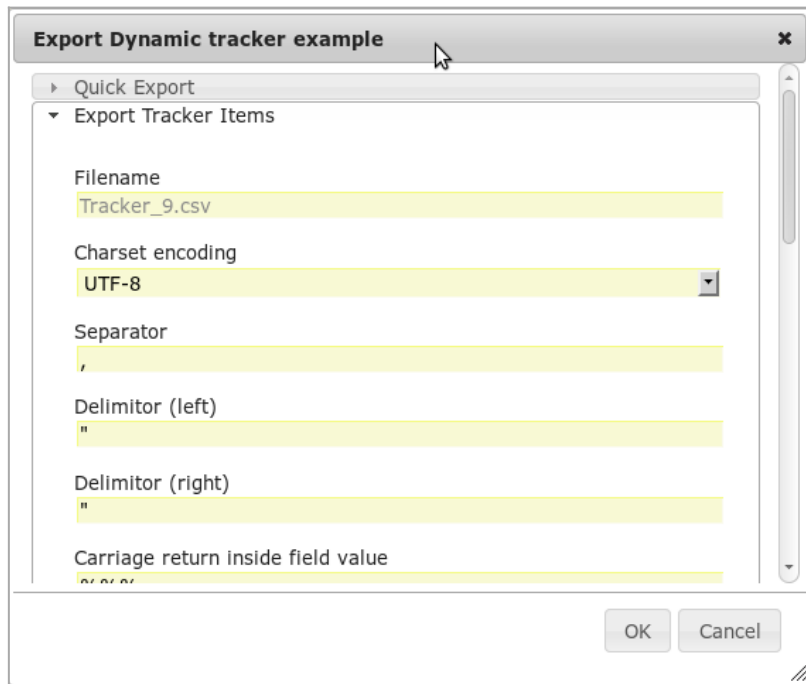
Export Dynamic tracker example

×

Quick Export

Export Tracker Items

Filename

Tracker_9.csv

Charset encoding

UTF-8

Separator

,

Delimitor (left)

"

Delimitor (right)

"

Carriage return inside field value

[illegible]

OK

Cancel